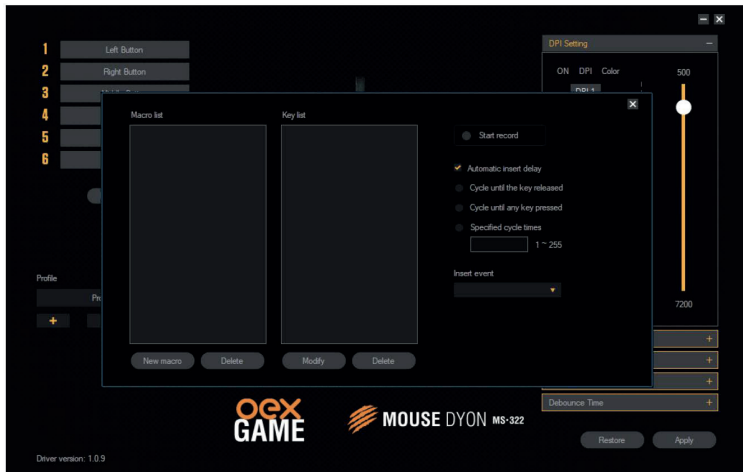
1 Left Button
2 Right Button
3
4
5
6

DPI Setting

ON DPI Color

DPI 1

500

7200

Macro list

Key list

Start record

Automatic insert delay

Cycle until the key released

Cycle until any key pressed

Specified cycle times

1 ~ 255

Insert event

New macro Delete

Modify Delete

Profile

Pr

+

Debounce Time +

OEX GAME

MOUSE DYON MS-322

Restore Apply

Driver version: 1.0.9